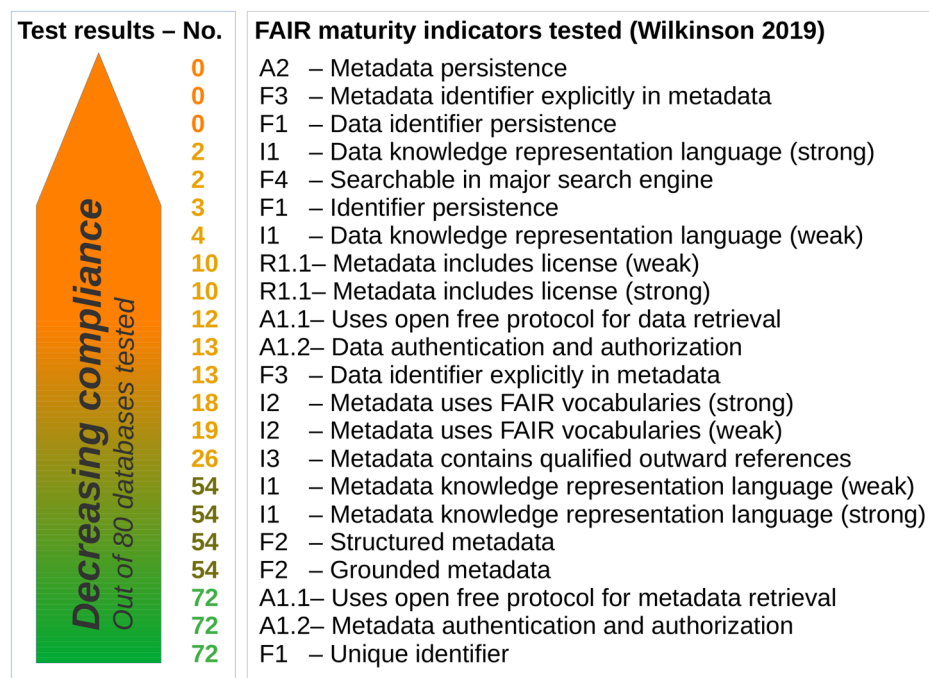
| Test results – No. | FAIR maturity indicators tested (Wilkinson 2019) |
|---|---|
| 0 | A2 – Metadata persistence |
| 0 | F3 – Metadata identifier explicitly in metadata |
| 0 | F1 – Data identifier persistence |
| 2 | I1 – Data knowledge representation language (strong) |
| 2 | F4 – Searchable in major search engine |
| 3 | F1 – Identifier persistence |
| 4 | I1 – Data knowledge representation language (weak) |
| 10 | R1.1– Metadata includes license (weak) |
| 10 | R1.1– Metadata includes license (strong) |
| 12 | A1.1– Uses open free protocol for data retrieval |
| 13 | A1.2– Data authentication and authorization |
| 13 | F3 – Data identifier explicitly in metadata |
| 18 | I2 – Metadata uses FAIR vocabularies (strong) |
| 19 | I2 – Metadata uses FAIR vocabularies (weak) |
| 26 | I3 – Metadata contains qualified outward references |
| 54 | I1 – Metadata knowledge representation language (weak) |
| 54 | I1 – Metadata knowledge representation language (strong) |
| 54 | F2 – Structured metadata |
| 54 | F2 – Grounded metadata |
| 72 | A1.1– Uses open free protocol for metadata retrieval |
| 72 | A1.2– Metadata authentication and authorization |
| 72 | F1 – Unique identifier |

Decreasing compliance
Out of 80 databases tested